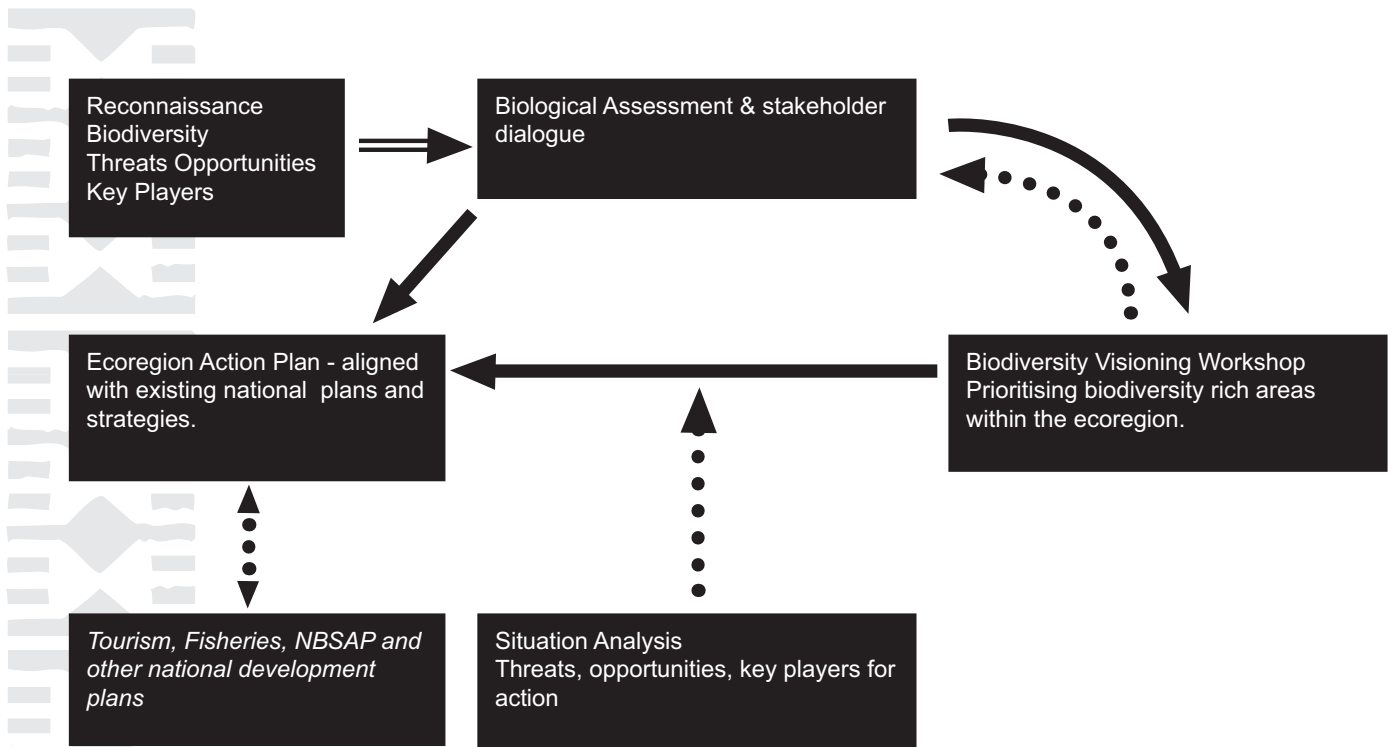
Reconnaissance
Biodiversity
Threats Opportunities
Key Players

Biological Assessment & stakeholder dialogue

Ecoregion Action Plan - aligned with existing national plans and strategies.

Biodiversity Visioning Workshop
Prioritising biodiversity rich areas within the ecoregion.

*Tourism, Fisheries, NBSAP and other national development plans*

Situation Analysis
Threats, opportunities, key players for action